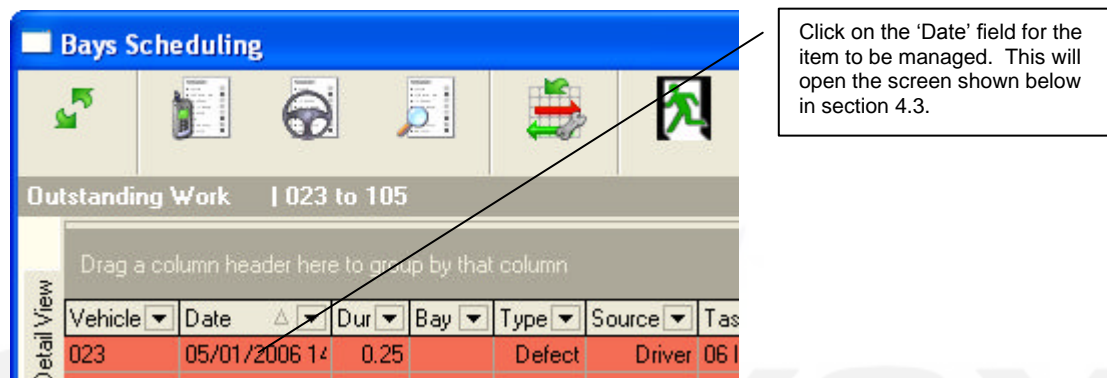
Bays Scheduling

Outstanding Work | 023 to 105

Detail View

Drag a column header here to group by that column

| Vehicle | Date | Dur | Bay | Type | Source | Tas |
|---|---|---|---|---|---|---|
| 023 | 05/01/2006 14 | 0.25 | | Defect | Driver | 06 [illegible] |

Click on the 'Date' field for the item to be managed. This will open the screen shown below in section 4.3.